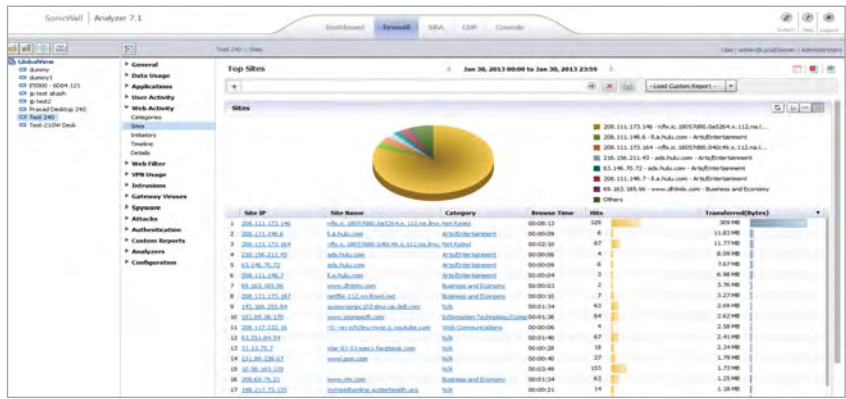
SonicWall | Analyzer 7.1

Dashboard Firewall SRA CDP Console

Switch Help Logout

Test 240 > Sites

User : admin@LocalDomain | Administrators

GlobalView
dummy
dummy1
E5000 - 6D04.121
ip test akash
ip test2
Prasad Desktop 240
Test 240
Test-210W Desk

General
Data Usage
Applications
User Activity
Web Activity
Categories
Sites
Initiators
Timeline
Details
Web Filter
VPN Usage
Intrusions
Gateway Viruses
Spyware
Attacks
Authentication
Custom Reports
Analyzers
Configuration

Top Sites

Jan 30, 2013 00:00 to Jan 30, 2013 23:59

- Load Custom Report -

Sites

208.111.173.146 - rdfx.ic.1805?d80.0a5264.x.112.na.l...
208.111.148.6 - ll.a.hulu.com - Arts/Entertainment
208.111.173.164 - rdfx.ic.1805?d80.040c49.x.112.na.l...
216.156.211.43 - ads.hulu.com - Arts/Entertainment
63.146.70.72 - ads.hulu.com - Arts/Entertainment
208.111.148.7 - ll.a.hulu.com - Arts/Entertainment
69.163.165.96 - www.dhtmlx.com - Business and Economy
Others

| | Site IP | Site Name | Category | Browse Time | Hits | Transferred(Bytes) |
|---|---|---|---|---|---|---|
| 1 | 208.111.173.146 | rdfx.ic.1805?d80.0a5264.x.112.na.lln... | Not Rated | 00:08:13 | 329 | 309 MB |
| 2 | 208.111.148.6 | ll.a.hulu.com | Arts/Entertainment | 00:00:09 | 6 | 11.83 MB |
| 3 | 208.111.173.164 | rdfx.ic.1805?d80.040c49.x.112.na.lln... | Not Rated | 00:02:10 | 67 | 11.77 MB |
| 4 | 216.156.211.43 | ads.hulu.com | Arts/Entertainment | 00:00:06 | 4 | 8.09 MB |
| 5 | 63.146.70.72 | ads.hulu.com | Arts/Entertainment | 00:00:09 | 6 | 7.67 MB |
| 6 | 208.111.148.7 | ll.a.hulu.com | Arts/Entertainment | 00:00:04 | 3 | 6.98 MB |
| 7 | 69.163.165.96 | www.dhtmlx.com | Business and Economy | 00:00:03 | 2 | 3.76 MB |
| 8 | 208.111.173.187 | netflix.112.vo.llnwd.net | Business and Economy | 00:00:10 | 7 | 3.27 MB |
| 9 | 141.166.255.84 | autoconproc102.desu.ua.dell.com | N/A | 00:01:34 | 63 | 2.69 MB |
| 10 | 107.69.36.170 | www.sonicwall.com | Information Technology/Comp... | 00:01:36 | 64 | 2.62 MB |
| 11 | 208.117.232.16 | r5---sn-tch...ytsn.c.youtube.com | Web Communications | 00:00:06 | 4 | 2.58 MB |
| 12 | 63.251.84.54 | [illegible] | N/A | 00:01:40 | 67 | 2.41 MB |
| 13 | 31.13.75.7 | star-01-01-sea1.facebook.com | N/A | 00:00:28 | 19 | 2.24 MB |
| 14 | 131.86.128.67 | www.ppe.com | N/A | 00:00:40 | 27 | 1.79 MB |
| 15 | 10.50.163.135 | N/A | N/A | 00:03:49 | 151 | 1.73 MB |
| 16 | 208.65.75.21 | www.rtk.com | Business and Economy | 00:01:34 | 63 | 1.25 MB |
| 17 | 198.217.75.125 | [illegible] | N/A | 00:00:21 | 14 | 1.18 MB |